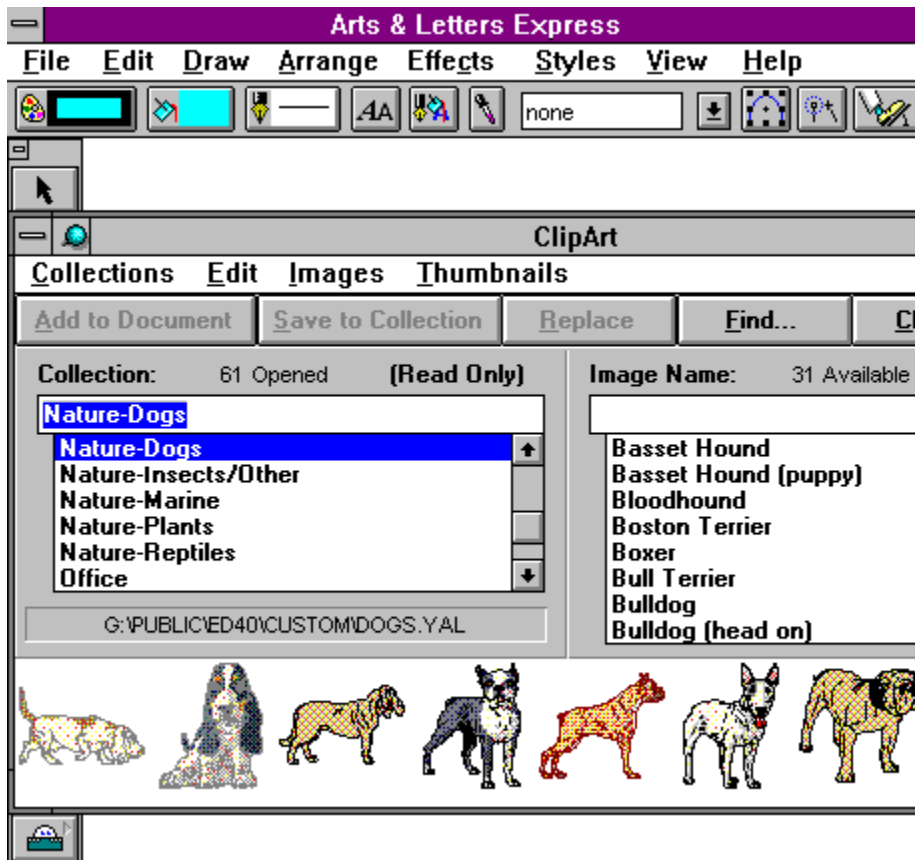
Arts & Letters Express

File Edit Draw Arrange Effects Styles View Help

none

ClipArt

Collections Edit Images Thumbnails

Add to Document Save to Collection Replace Find... Cl

Collection: 61 Opened (Read Only)

Nature-Dogs

Nature-Dogs
Nature-Insects/Other
Nature-Marine
Nature-Plants
Nature-Reptiles
Office

G:\PUBLIC\ED40\CUSTOM\DOGS.YAL

Image Name: 31 Available

Basset Hound
Basset Hound (puppy)
Bloodhound
Boston Terrier
Boxer
Bull Terrier
Bulldog
Bulldog (head on)